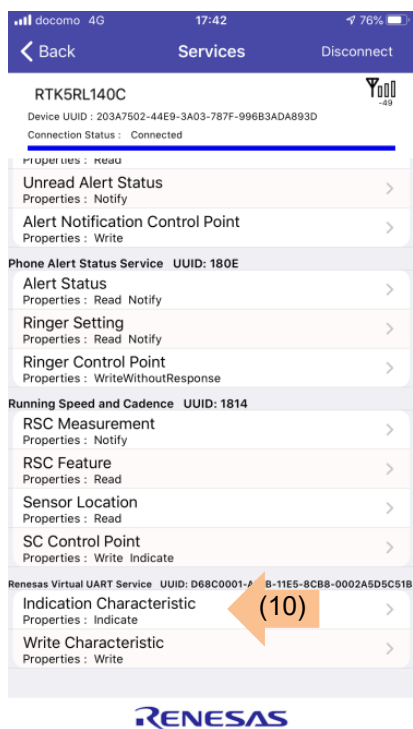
docomo 4G 17:42 76%

Back Services Disconnect

RTK5RL140C

-49

Device UUID : 203A7502-44E9-3A03-787F-996B3ADA893D

Connection Status : Connected

Properties : Read

Unread Alert Status
Properties : Notify

Alert Notification Control Point
Properties : Write

Phone Alert Status Service UUID: 180E

Alert Status
Properties : Read Notify

Ringer Setting
Properties : Read Notify

Ringer Control Point
Properties : WriteWithoutResponse

Running Speed and Cadence UUID: 1814

RSC Measurement
Properties : Notify

RSC Feature
Properties : Read

Sensor Location
Properties : Read

SC Control Point
Properties : Write Indicate

Renesas Virtual UART Service UUID: D68C0001-A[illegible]B-11E5-8CB8-0002A5D5C51B

Indication Characteristic
Properties : Indicate

(10)

Write Characteristic
Properties : Write

RENESAS